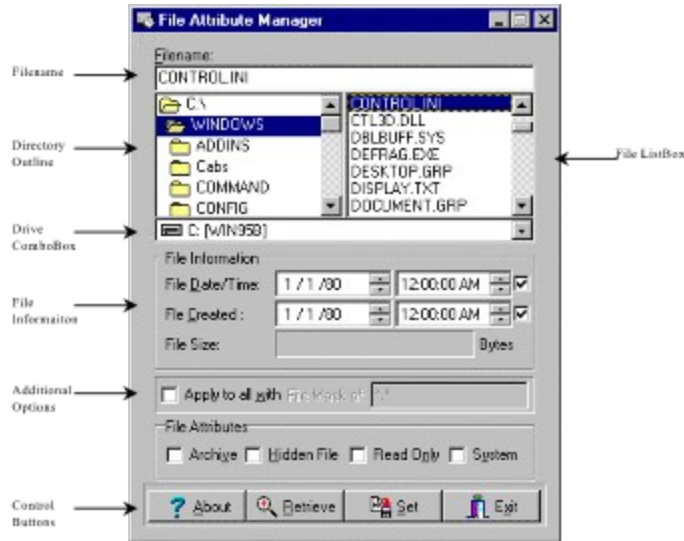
File Attribute Manager

Filename

Filename:

CONTROL.INI

Directory Outline

C:\
WINDOWS
ADDINS
Cabs
COMMAND
CONFIG

CONTROL.INI
CTL3D.DLL
DBLBUFF.SYS
DEFRAG.EXE
DESKTOP.GRP
DISPLAY.TXT
DOCUMENT.GRP

File ListBox

Drive ComboBox

C: [WIN95B]

File Informaiton

File Information

File Date/Time: 1 / 1 /80 12:00:00 AM

File Created : 1 / 1 /80 12:00:00 AM

File Size: Bytes

Additional Options

Apply to all with File Mask of: *.*

File Attributes

Archive Hidden File Read Only System

Control Buttons

About Retrieve Set Exit